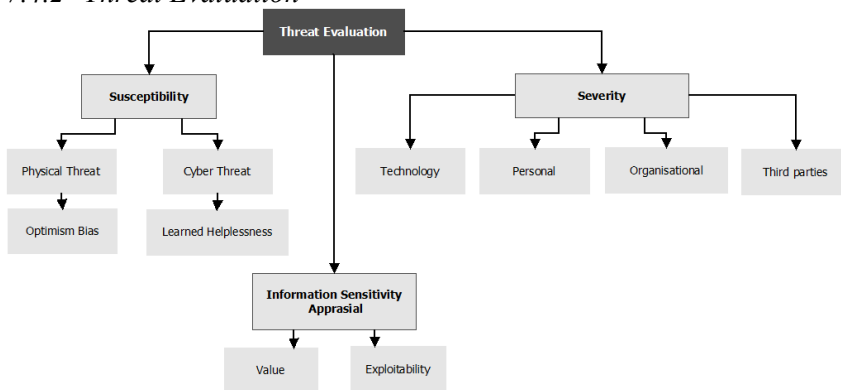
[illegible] Threat Evaluation

Threat Evaluation

Susceptibility

Severity

Physical Threat

Cyber Threat

Technology

Personal

Organisational

Third parties

Optimism Bias

Learned Helplessness

Information Sensitivity Apprasial

Value

Exploitability